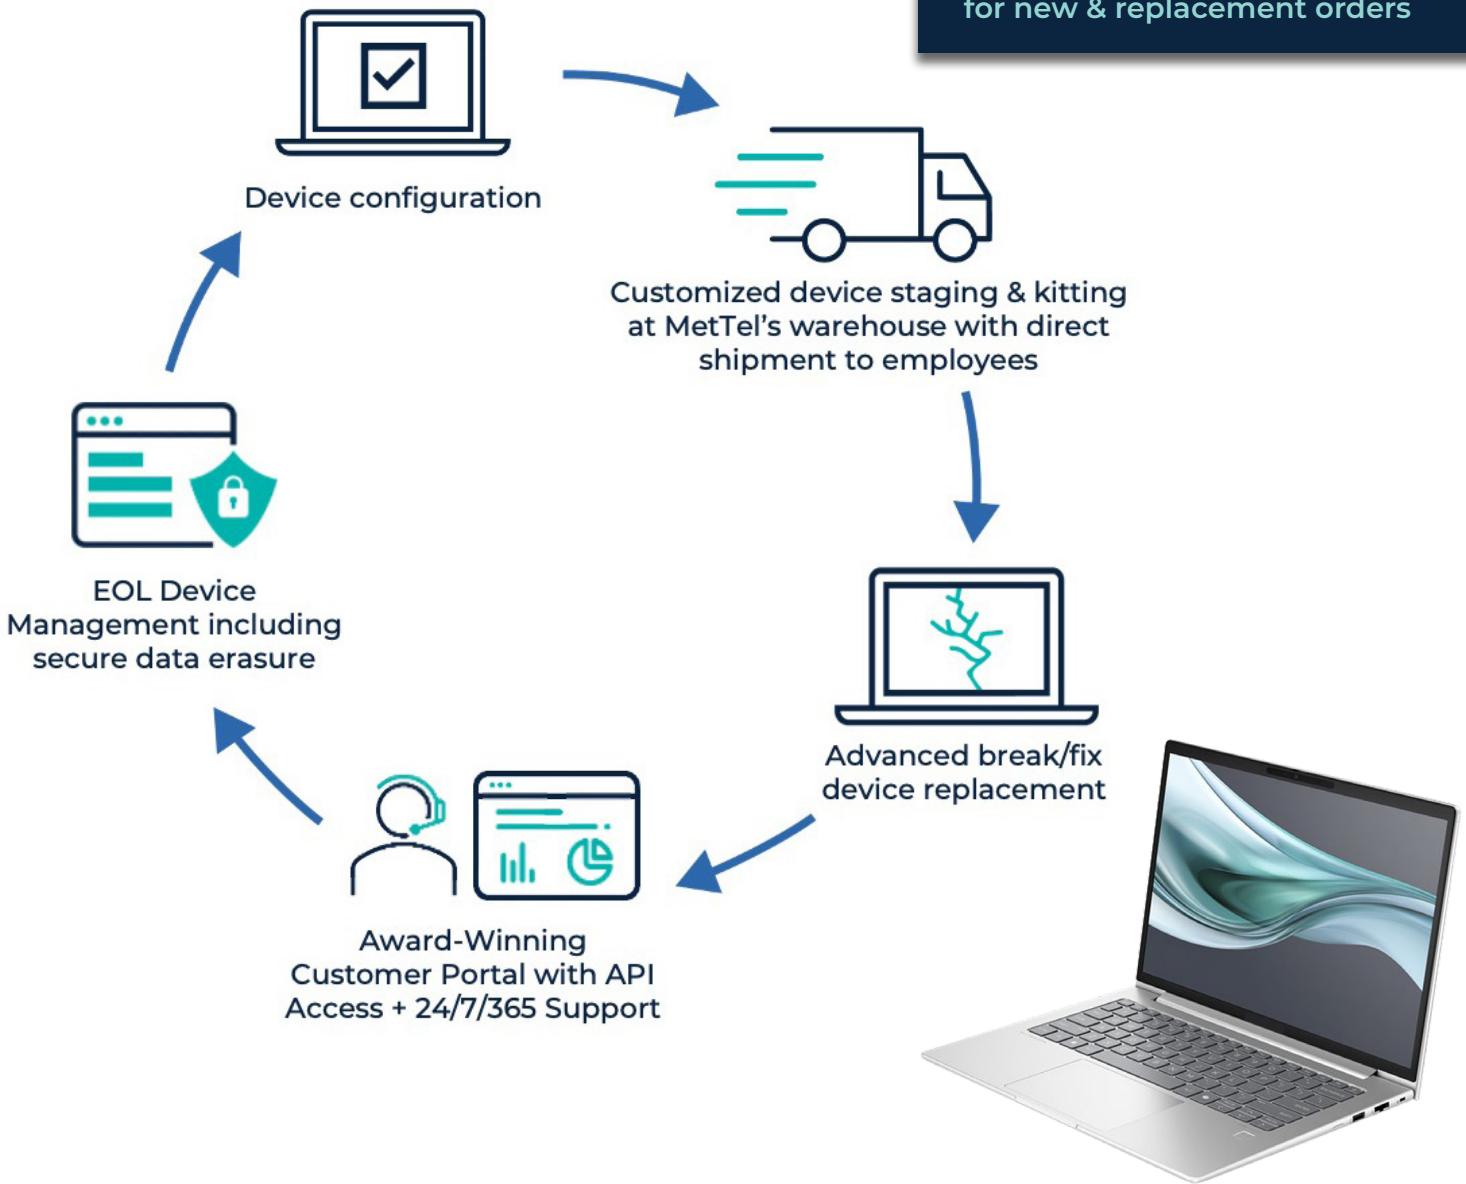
for new & replacement orders

Device configuration

Customized device staging & kitting at MetTel's warehouse with direct shipment to employees

Advanced break/fix device replacement

Award-Winning Customer Portal with API Access + 24/7/365 Support

EOL Device Management including secure data erasure